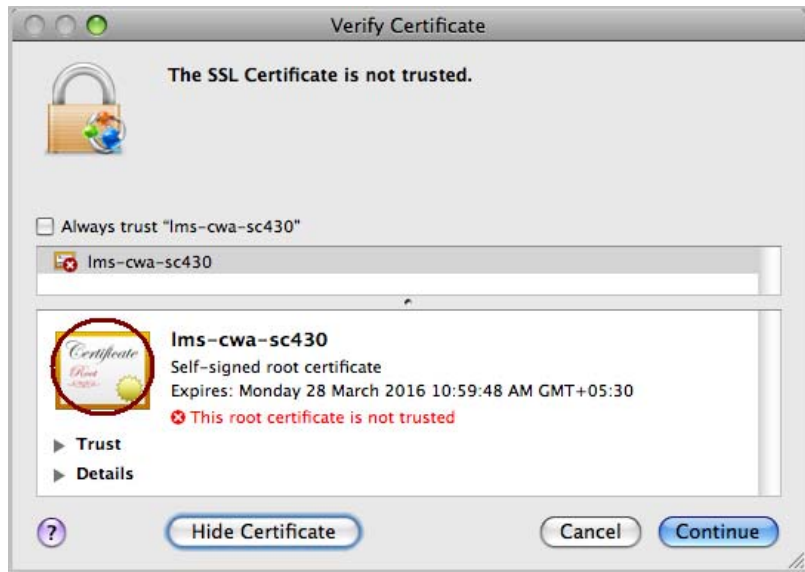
Verify Certificate

The SSL Certificate is not trusted.

Always trust "lms-cwa-sc430"

lms-cwa-sc430

Certificate
Root

lms-cwa-sc430
Self-signed root certificate
Expires: Monday 28 March 2016 10:59:48 AM GMT+05:30
This root certificate is not trusted

Trust
Details

?
Hide Certificate
Cancel
Continue